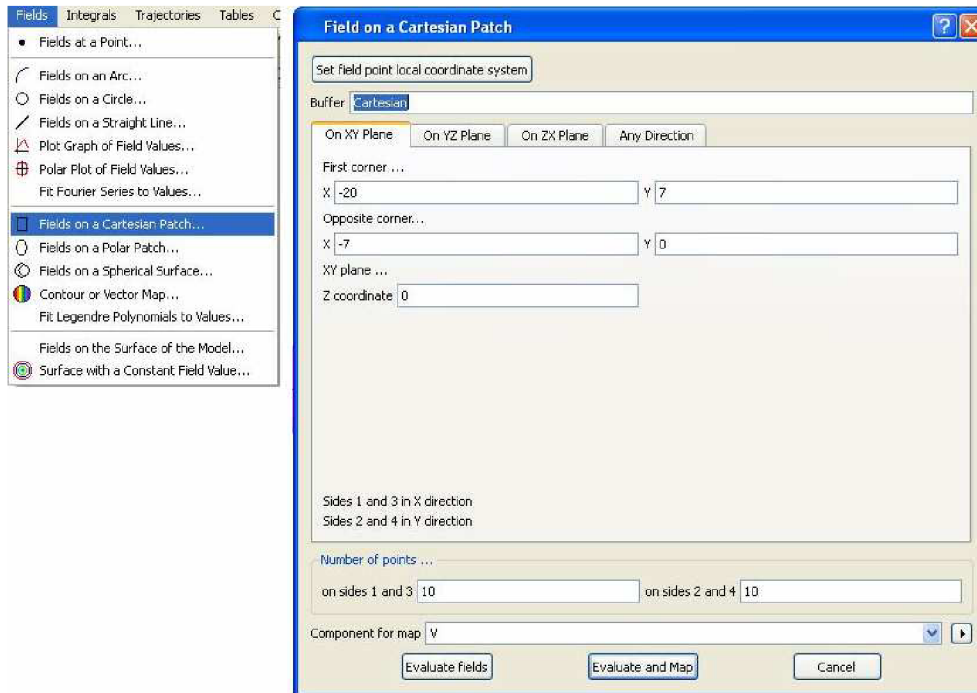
Fields Integrals Trajectories Tables C

Fields at a Point...
Fields on an Arc...
Fields on a Circle...
Fields on a Straight Line...
Plot Graph of Field Values...
Polar Plot of Field Values...
Fit Fourier Series to Values...
Fields on a Cartesian Patch...
Fields on a Polar Patch...
Fields on a Spherical Surface...
Contour or Vector Map...
Fit Legendre Polynomials to Values...
Fields on the Surface of the Model...
Surface with a Constant Field Value...

Field on a Cartesian Patch

Set field point local coordinate system

Buffer Cartesian

On XY Plane | On YZ Plane | On ZX Plane | Any Direction

First corner ...
X -20 Y 7
Opposite corner...
X -7 Y 0
XY plane ...
Z coordinate 0

Sides 1 and 3 in X direction
Sides 2 and 4 in Y direction

Number of points ...
on sides 1 and 3 10 on sides 2 and 4 10

Component for map V

Evaluate fields | Evaluate and Map | Cancel